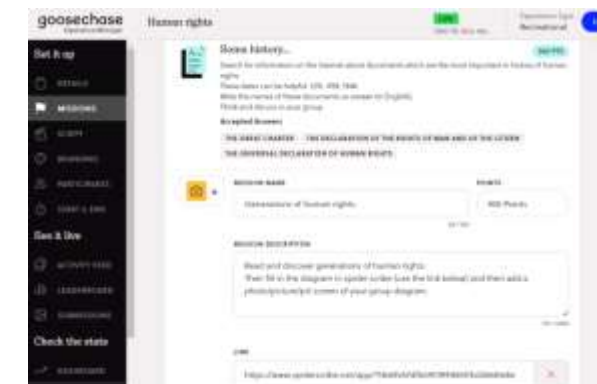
goosechase

Human rights

Set it up

DETAILS

MISSIONS

SCRIPT

BRANDING

PARTICIPANTS

START & END

See it live

ACTIVITY FEED

LEADERBOARD

SUBMISSIONS

Check the stats

DASHBOARD

Some history...

Search for information on the Internet about documents which are the most important in history of human rights.
These dates can be helpful: 1215, 1789, 1948.
Write the names of these documents as answer (in English).
Think and discuss in your group.

Accepted Answers

THE GREAT CHARTER

THE DECLARATION OF THE RIGHTS OF MAN AND OF THE CITIZEN

THE UNIVERSAL DECLARATION OF HUMAN RIGHTS

MISSION NAME

Generations of human rights

POINTS

100 Points

MISSION DESCRIPTION

Read and discover generations of human rights.
Then fill in the diagram in spider scribe (use the link below) and then add a photo/printscreen of your group diagram.

LINK

https://www.spiderscribe.net/app/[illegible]